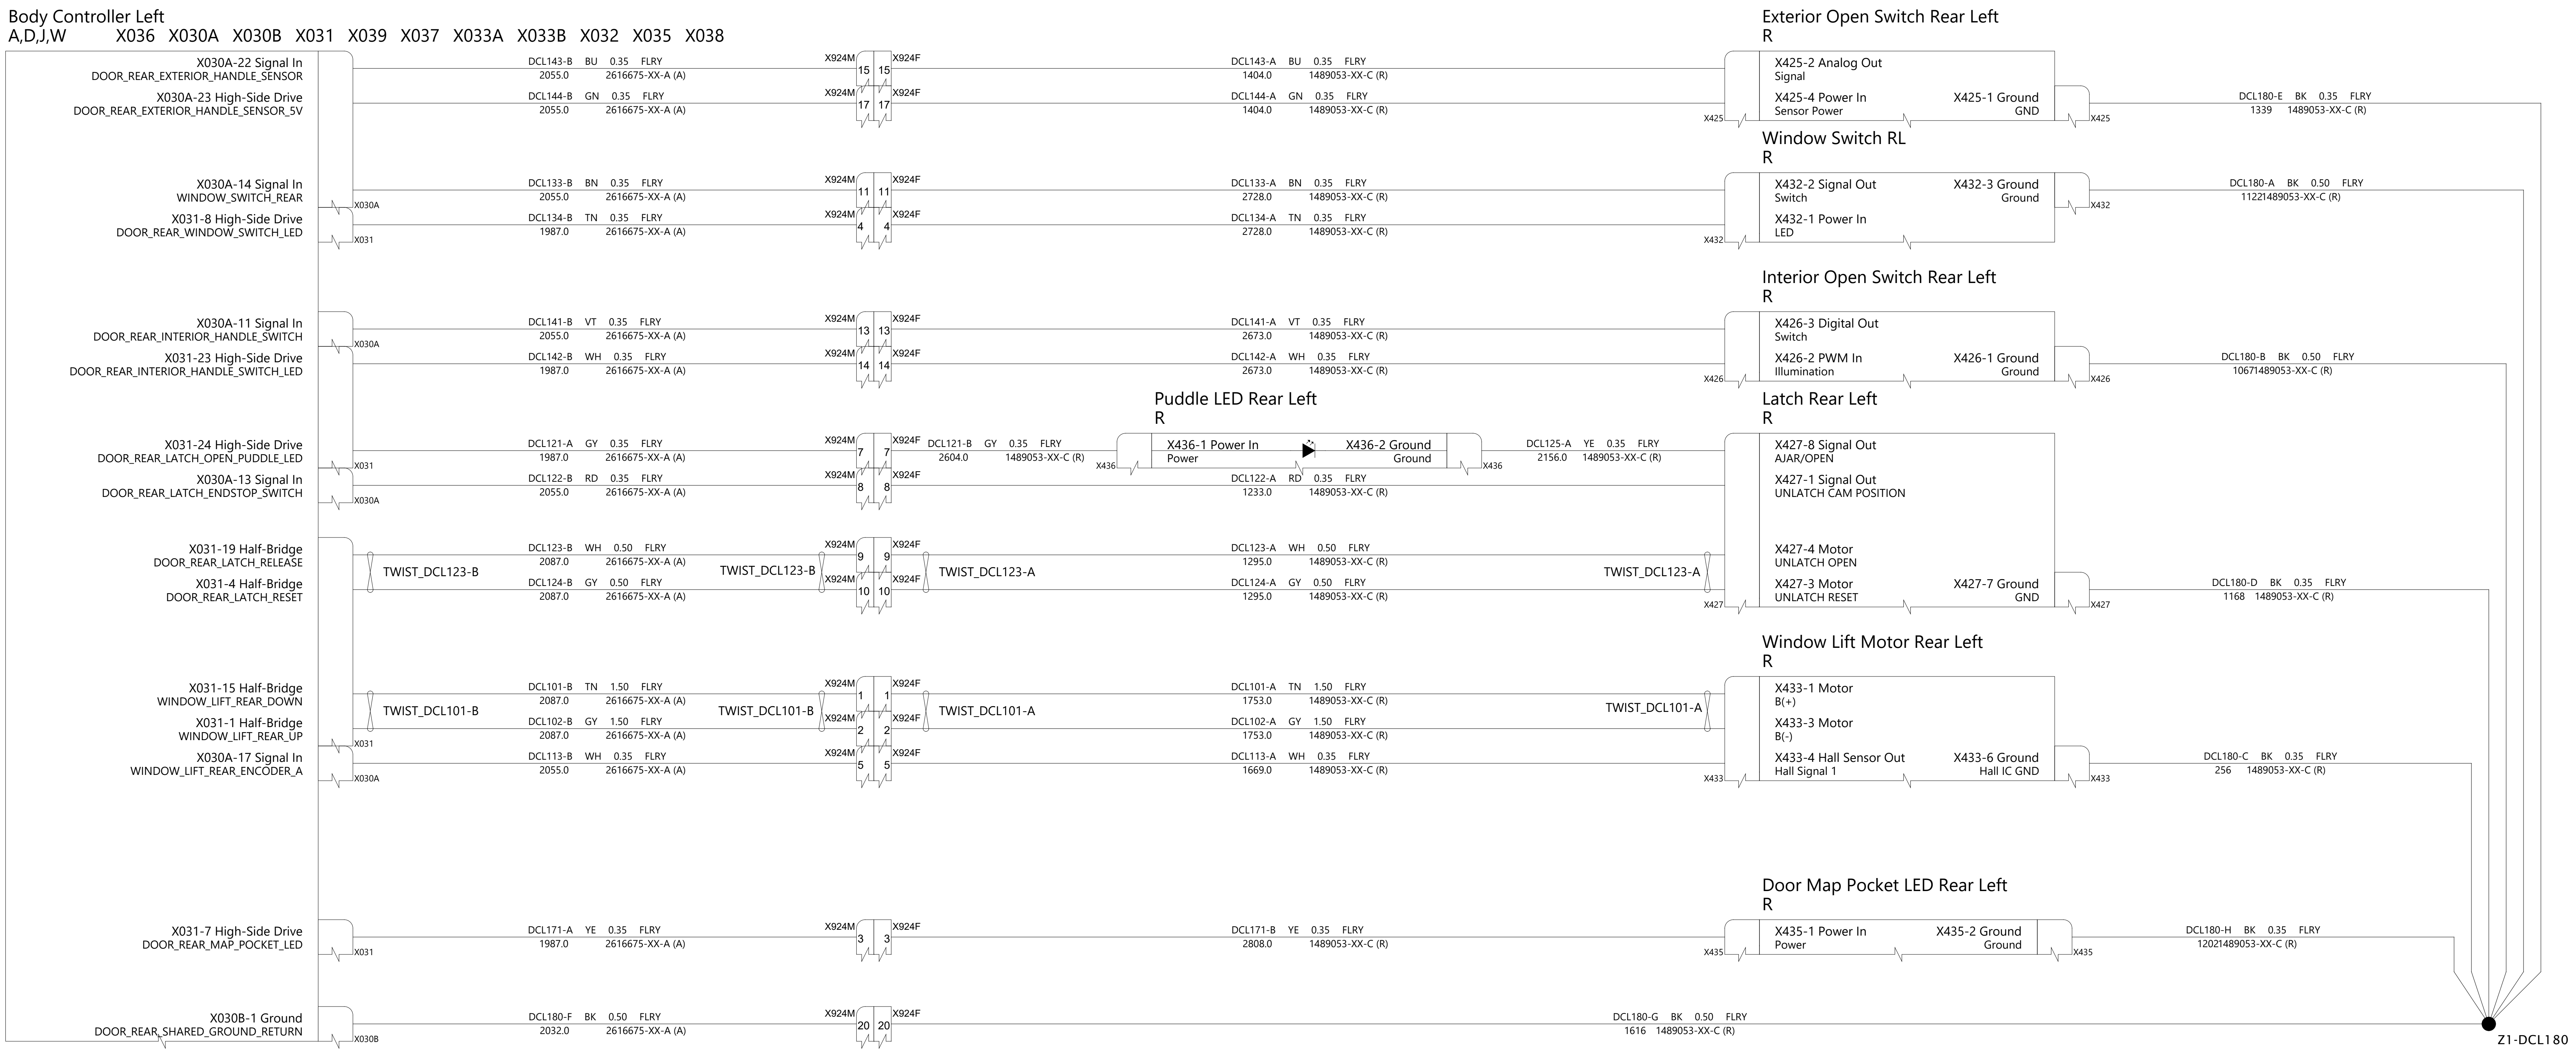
Body Controller Left
A,D,J,W X036 X030A X030B X031 X039 X037 X033A X033B X032 X035 X038

X030A-22 Signal In
DOOR_REAR_EXTERIOR_HANDLE_SENSOR
X030A-23 High-Side Drive
DOOR_REAR_EXTERIOR_HANDLE_SENSOR_5V

DCL143-B BU 0.35 FLRY
2055.0 2616675-XX-A (A)
DCL144-B GN 0.35 FLRY
2055.0 2616675-XX-A (A)

X924M 15 15 X924F
X924M 17 17 X924F

DCL143-A BU 0.35 FLRY
1404.0 1489053-XX-C (R)
DCL144-A GN 0.35 FLRY
1404.0 1489053-XX-C (R)

Exterior Open Switch Rear Left
R
X425-2 Analog Out
Signal
X425-4 Power In
Sensor Power
X425-1 Ground
GND
X425 X425

DCL180-E BK 0.35 FLRY
1339 1489053-XX-C (R)

X030A-14 Signal In
WINDOW_SWITCH_REAR
X031-8 High-Side Drive
DOOR_REAR_WINDOW_SWITCH_LED
X030A
X031

DCL133-B BN 0.35 FLRY
2055.0 2616675-XX-A (A)
DCL134-B TN 0.35 FLRY
1987.0 2616675-XX-A (A)

X924M 11 11 X924F
X924M 4 4 X924F

DCL133-A BN 0.35 FLRY
2728.0 1489053-XX-C (R)
DCL134-A TN 0.35 FLRY
2728.0 1489053-XX-C (R)

Window Switch RL
R
X432-2 Signal Out
Switch
X432-1 Power In
LED
X432-3 Ground
Ground
X432 X432

DCL180-A BK 0.50 FLRY
11221489053-XX-C (R)

X030A-11 Signal In
DOOR_REAR_INTERIOR_HANDLE_SWITCH
X031-23 High-Side Drive
DOOR_REAR_INTERIOR_HANDLE_SWITCH_LED
X030A

DCL141-B VT 0.35 FLRY
2055.0 2616675-XX-A (A)
DCL142-B WH 0.35 FLRY
1987.0 2616675-XX-A (A)

X924M 13 13 X924F
X924M 14 14 X924F

DCL141-A VT 0.35 FLRY
2673.0 1489053-XX-C (R)
DCL142-A WH 0.35 FLRY
2673.0 1489053-XX-C (R)

Interior Open Switch Rear Left
R
X426-3 Digital Out
Switch
X426-2 PWM In
Illumination
X426-1 Ground
Ground
X426 X426

DCL180-B BK 0.50 FLRY
10671489053-XX-C (R)

X031-24 High-Side Drive
DOOR_REAR_LATCH_OPEN_PUDDLE_LED
X030A-13 Signal In
DOOR_REAR_LATCH_ENDSTOP_SWITCH
X031
X030A

DCL121-A GY 0.35 FLRY
1987.0 2616675-XX-A (A)
DCL122-B RD 0.35 FLRY
2055.0 2616675-XX-A (A)

X924M 7 7 X924F
X924M 8 8 X924F

DCL121-B GY 0.35 FLRY
2604.0 1489053-XX-C (R)

Puddle LED Rear Left
R
X436-1 Power In
Power
X436-2 Ground
Ground
X436 X436

DCL125-A YE 0.35 FLRY
2156.0 1489053-XX-C (R)
DCL122-A RD 0.35 FLRY
1233.0 1489053-XX-C (R)

Latch Rear Left
R
X427-8 Signal Out
AJAR/OPEN
X427-1 Signal Out
UNLATCH CAM POSITION

X031-19 Half-Bridge
DOOR_REAR_LATCH_RELEASE
X031-4 Half-Bridge
DOOR_REAR_LATCH_RESET

TWIST_DCL123-B
DCL123-B WH 0.50 FLRY
2087.0 2616675-XX-A (A)
DCL124-B GY 0.50 FLRY
2087.0 2616675-XX-A (A)
TWIST_DCL123-B

X924M 9 9 X924F
X924M 10 10 X924F

TWIST_DCL123-A
DCL123-A WH 0.50 FLRY
1295.0 1489053-XX-C (R)
DCL124-A GY 0.50 FLRY
1295.0 1489053-XX-C (R)
TWIST_DCL123-A

X427-4 Motor
UNLATCH OPEN
X427-3 Motor
UNLATCH RESET
X427-7 Ground
GND
X427 X427

DCL180-D BK 0.35 FLRY
1168 1489053-XX-C (R)

X031-15 Half-Bridge
WINDOW_LIFT_REAR_DOWN
X031-1 Half-Bridge
WINDOW_LIFT_REAR_UP
X030A-17 Signal In
WINDOW_LIFT_REAR_ENCODER_A
X031
X030A

TWIST_DCL101-B
DCL101-B TN 1.50 FLRY
2087.0 2616675-XX-A (A)
DCL102-B GY 1.50 FLRY
2087.0 2616675-XX-A (A)
DCL113-B WH 0.35 FLRY
2055.0 2616675-XX-A (A)
TWIST_DCL101-B

X924M 1 1 X924F
X924M 2 2 X924F
X924M 5 5 X924F

TWIST_DCL101-A
DCL101-A TN 1.50 FLRY
1753.0 1489053-XX-C (R)
DCL102-A GY 1.50 FLRY
1753.0 1489053-XX-C (R)
DCL113-A WH 0.35 FLRY
1669.0 1489053-XX-C (R)
TWIST_DCL101-A

Window Lift Motor Rear Left
R
X433-1 Motor
B(+)
X433-3 Motor
B(-)
X433-4 Hall Sensor Out
Hall Signal 1
X433-6 Ground
Hall IC GND
X433 X433

DCL180-C BK 0.35 FLRY
256 1489053-XX-C (R)

X031-7 High-Side Drive
DOOR_REAR_MAP_POCKET_LED
X031

DCL171-A YE 0.35 FLRY
1987.0 2616675-XX-A (A)
X924M 3 3 X924F
DCL171-B YE 0.35 FLRY
2808.0 1489053-XX-C (R)

Door Map Pocket LED Rear Left
R
X435-1 Power In
Power
X435-2 Ground
Ground
X435 X435

DCL180-H BK 0.35 FLRY
12021489053-XX-C (R)

X030B-1 Ground
DOOR_REAR_SHARED_GROUND_RETURN
X030B

DCL180-F BK 0.50 FLRY
2032.0 2616675-XX-A (A)
X924M 20 20 X924F
DCL180-G BK 0.50 FLRY
1616 1489053-XX-C (R)

Z1-DCL180